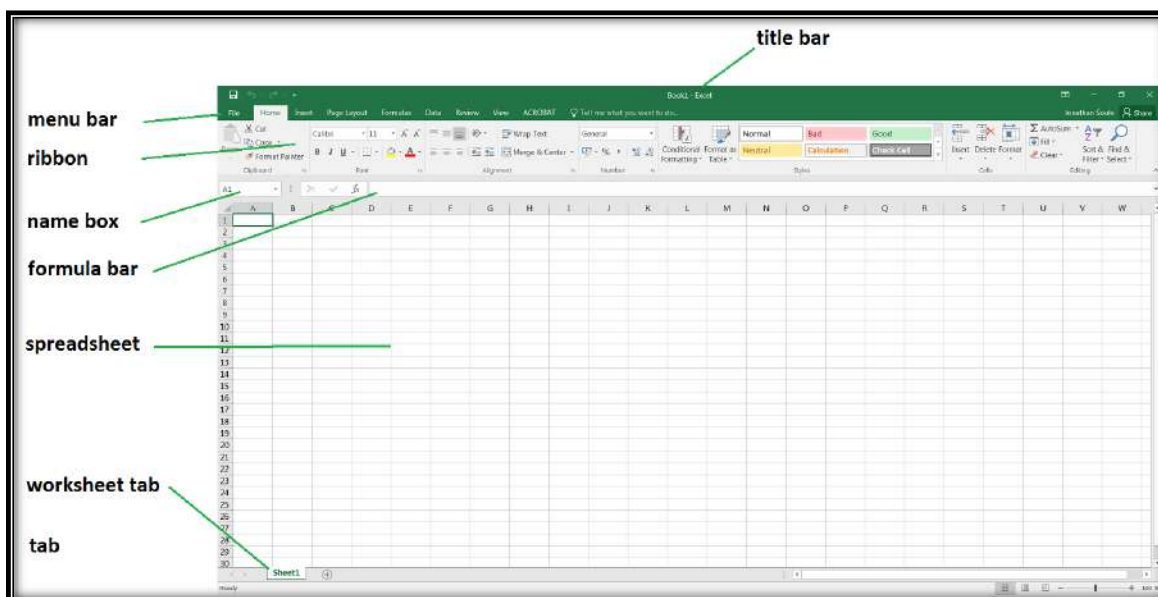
title bar

menu bar

ribbon

name box

formula bar

spreadsheet

worksheet tab

tab

Book1 - Excel

File Home Insert Page Layout Formulas Data Review View ACROBAT Tell me what you want to do...

Jonathan Soule Share

Cut Copy Format Painter Clipboard

Calibri 11 A A Font

Wrap Text Merge & Center Alignment

General Number

Conditional Formatting Format as Table

Normal Bad Good Neutral Calculation Check Cell Styles

Insert Delete Format Cells

AutoSum Fill Clear Sort & Filter Find & Select Editing

A1 $f_x$

A B C D E F G H I J K L M N O P Q R S T U V W

1 2 3 4 5 6 7 8 9 10 11 12 13 14 15 16 17 18 19 20 21 22 23 24 25 26 27 28 29 30

Sheet1

Ready